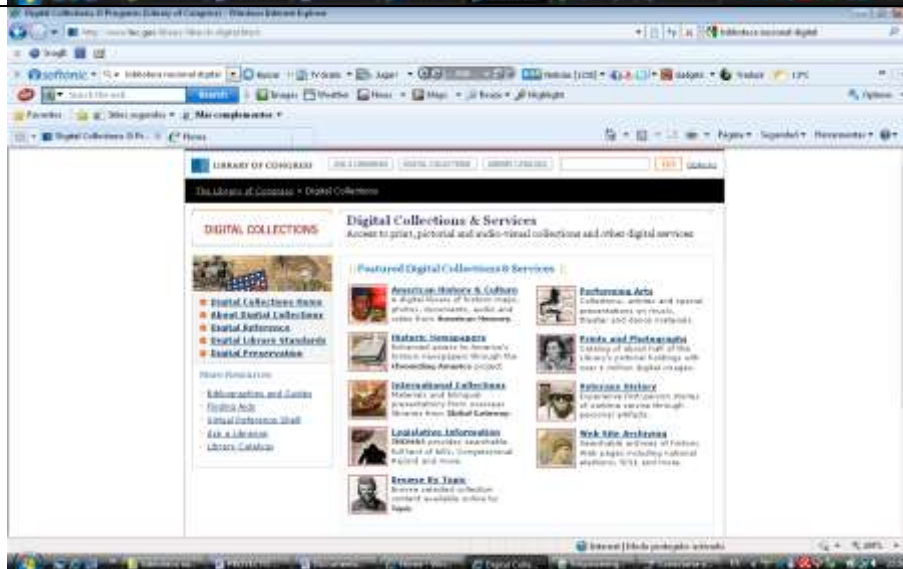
Digital Collections & Programs (Library of Congress) - Windows Internet Explorer

biblioteca nacional digital

softonic

Search the web | Search

Favoritos | Sitios sugeridos | Más complementos

Digital Collections & Pr... | News

Página | Seguridad | Herramientas

LIBRARY OF CONGRESS

The Library of Congress > Digital Collections

DIGITAL COLLECTIONS

Digital Collections & Services
Access to print, pictorial and audio-visual collections and other digital services

Featured Digital Collections & Services

American History & Culture
A digital library of historic maps, photos, documents, audio and video from American Memory.

Performing Arts
Collections, articles and special presentations on music, theater and dance materials.

Historic Newspapers
Enhanced access to America's historic newspapers through the Chronicling America project.

Prints and Photographs
Catalog of about half of the Library's pictorial holdings with over a million digital images.

International Collections
Materials and bilingual presentations from overseas libraries from Global Gateway.

Veterans History
Experience first-person stories of wartime service through personal artifacts.

Legislative Information
THOMAS provides searchable fulltext of bills, Congressional Record and more.

Web Site Archiving
Searchable archives of historic Web pages including national elections, 9/11, and more.

Browse By Topic
Browse selected collection content available online by topic.

Digital Collections Home
About Digital Collections
Digital Reference
Digital Library Standards
Digital Preservation

More Resources

Bibliographies and Guides
Finding Aids
Virtual Reference Shelf
Ask a Librarian
Library Catalogs

Internet | Modo protegido: activado

100%